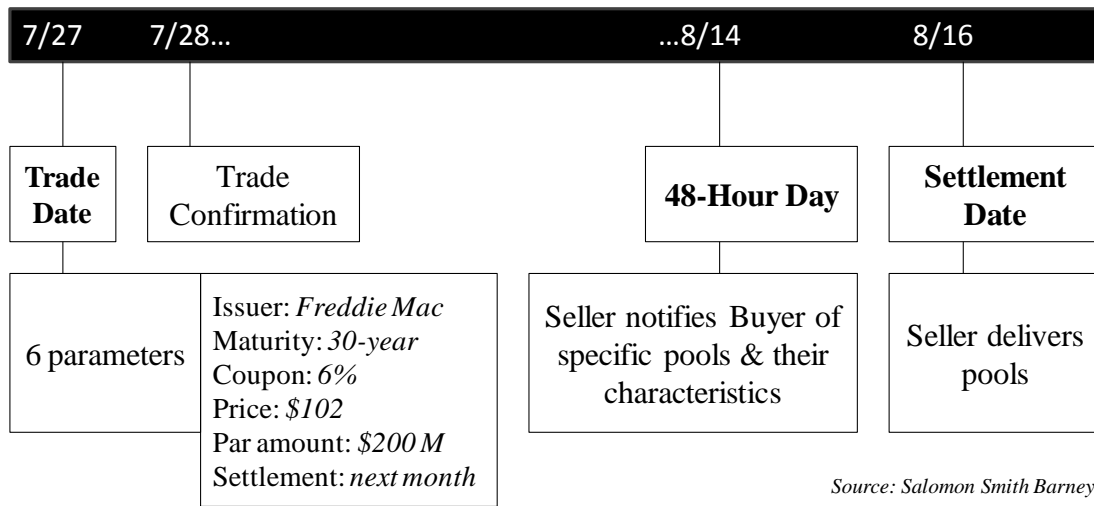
7/27 7/28… …8/14 8/16

Trade Date

Trade Confirmation

48-Hour Day

Settlement Date

6 parameters

Issuer: *Freddie Mac*
Maturity: *30-year*
Coupon: *6%*
Price: *\$102*
Par amount: *\$200 M*
Settlement: *next month*

Seller notifies Buyer of specific pools & their characteristics

Seller delivers pools

Source: Salomon Smith Barney